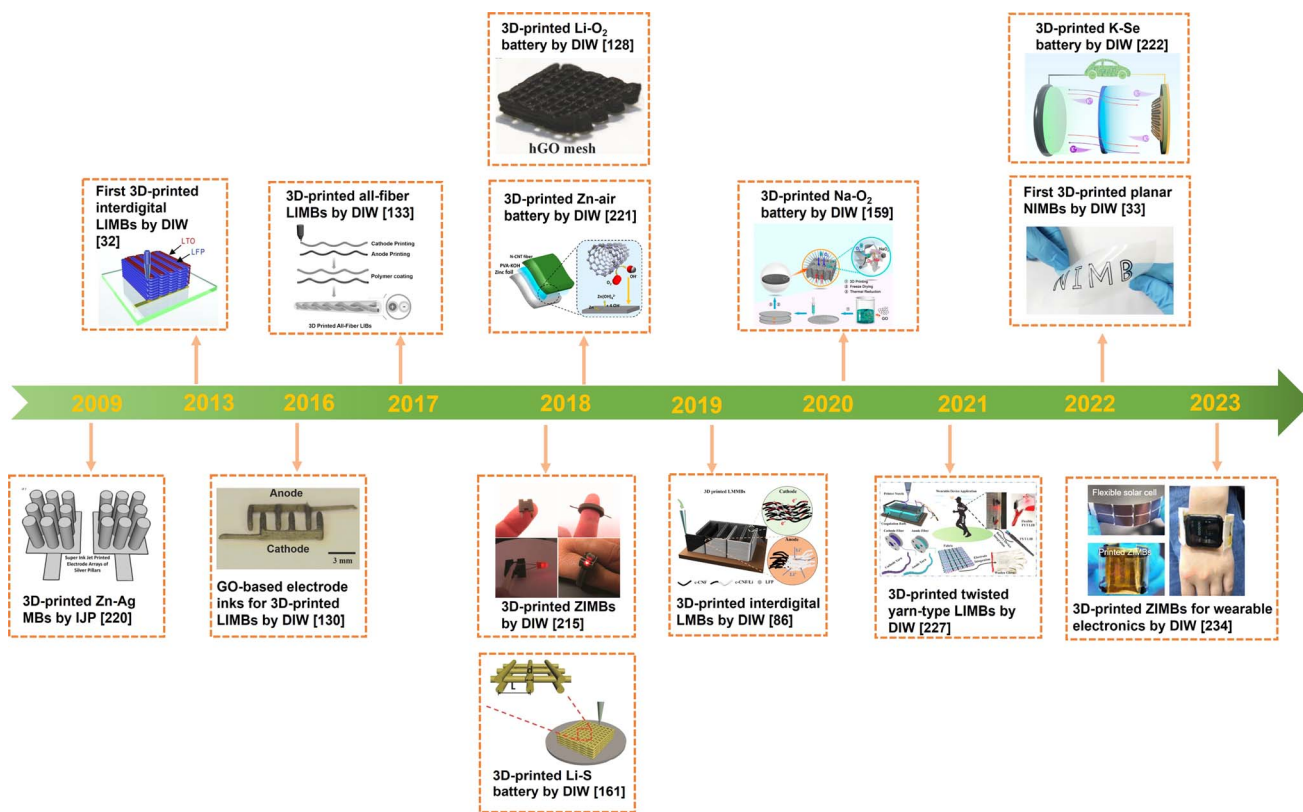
3D-printed Li-$O_2$ battery by DIW [128]

hGO mesh

3D-printed K-Se battery by DIW [222]

First 3D-printed interdigital LIMBs by DIW [32]

LTO
LFP

3D-printed all-fiber LIMBs by DIW [133]

Cathode Printing
Anode Printing
Polymer coating
3D Printed All-Fiber LIBs

3D-printed Zn-air battery by DIW [221]

N-CNT fiber
PVA-KOH
Zinc foil
$O_2$
OH⁻
$Zn(OH)_4^{2-}$

3D-printed Na-$O_2$ battery by DIW [159]

3D Printing
Freeze Drying
Thermal Reduction
GO

First 3D-printed planar NIMBs by DIW [33]

NIMB

2009
2013
2016
2017
2018
2019
2020
2021
2022
2023

Super Ink Jet Printed Electrode Arrays of Silver Pillars

3D-printed Zn-Ag MBs by IJP [220]

Anode
Cathode
3 mm

GO-based electrode inks for 3D-printed LIMBs by DIW [130]

3D-printed ZIMBs by DIW [215]

3D printed LMMBs
Cathode
Anode
c-CNF
c-CNF/Li
LFP

3D-printed interdigital LMBs by DIW [86]

3D-printed twisted yarn-type LIMBs by DIW [227]

Flexible solar cell
Printed ZIMBs

3D-printed ZIMBs for wearable electronics by DIW [234]

L

3D-printed Li-S battery by DIW [161]